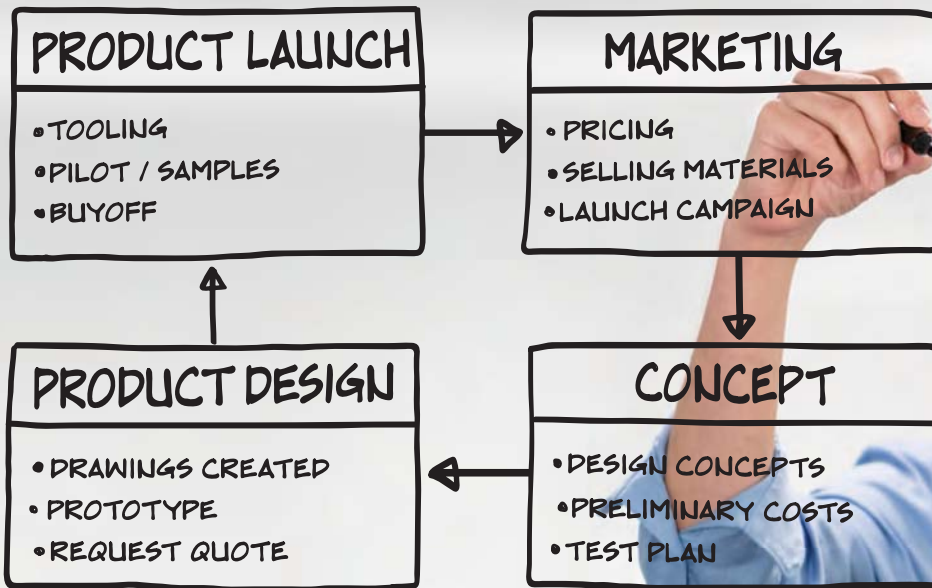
PRODUCT LAUNCH

- TOOLING
- PILOT / SAMPLES
- BUYOFF

MARKETING

- PRICING
- SELLING MATERIALS
- LAUNCH CAMPAIGN

PRODUCT DESIGN

- DRAWINGS CREATED
- PROTOTYPE
- REQUEST QUOTE

CONCEPT

- DESIGN CONCEPTS
- PRELIMINARY COSTS
- TEST PLAN